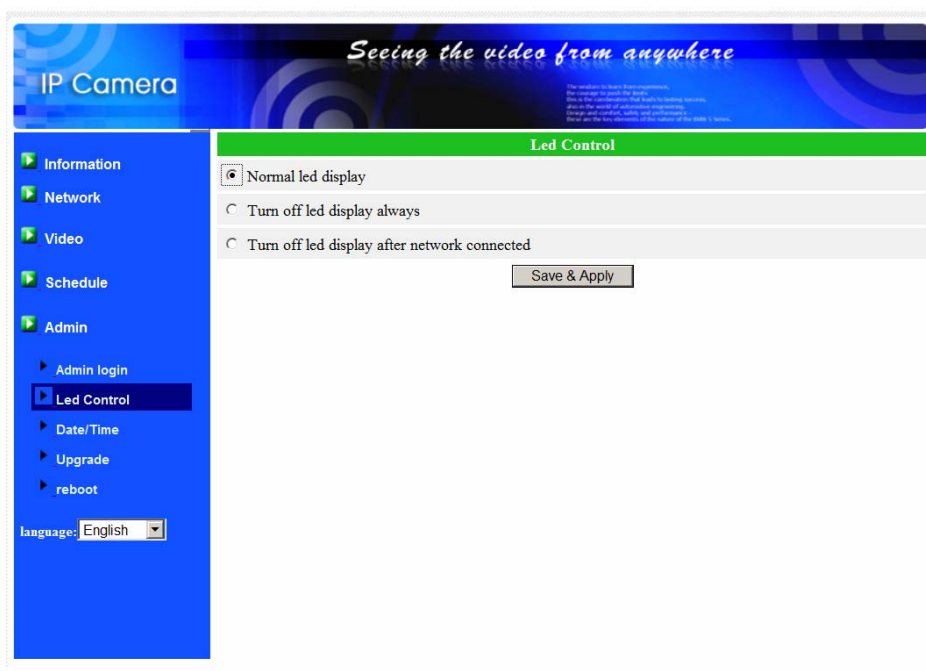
IP Camera

Seeing the video from anywhere

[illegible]

Information

Network

Video

Schedule

Admin

Admin login

Led Control

Date/Time

Upgrade

reboot

language: English

Led Control

Normal led display

Turn off led display always

Turn off led display after network connected

Save & Apply